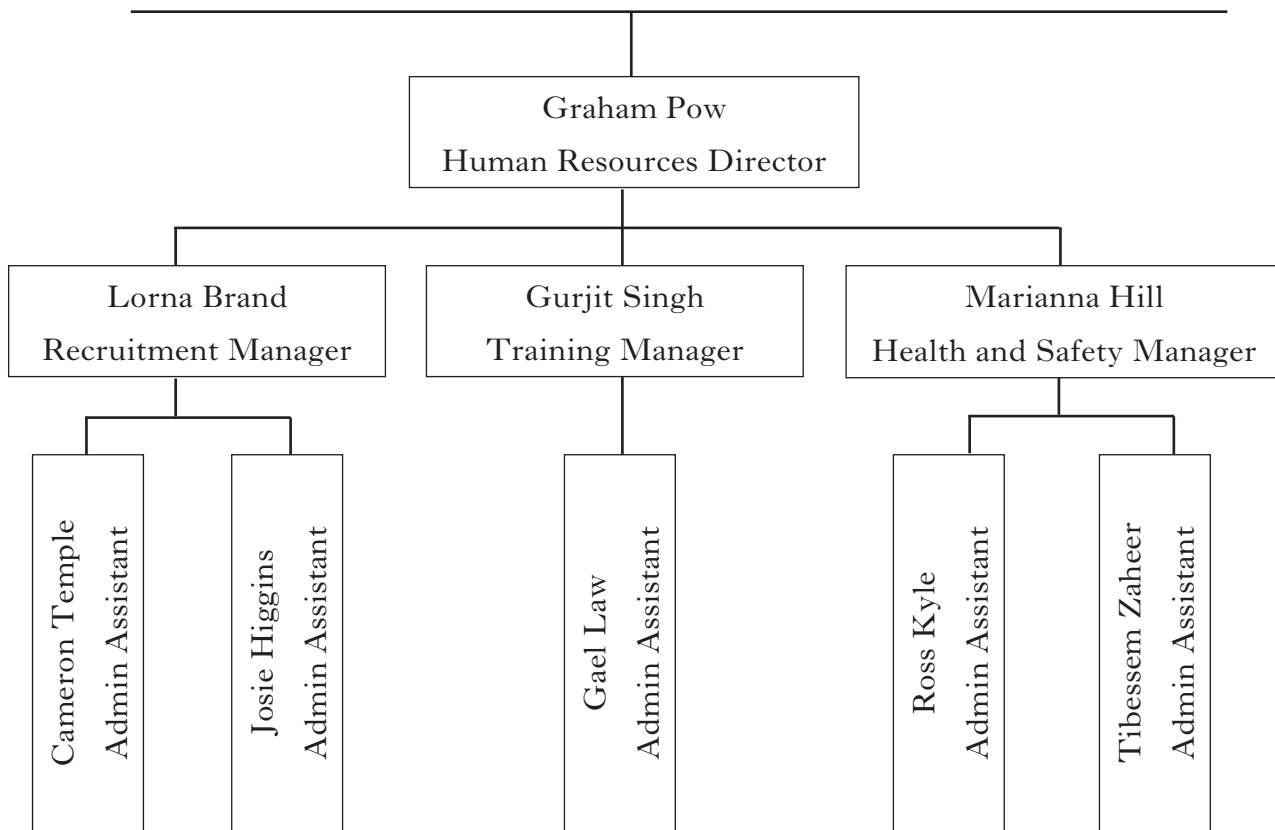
Graham Pow
Human Resources Director

Lorna Brand
Recruitment Manager

Gurjit Singh
Training Manager

Marianna Hill
Health and Safety Manager

Cameron Temple
Admin Assistant

Josie Higgins
Admin Assistant

Gael Law
Admin Assistant

Ross Kyle
Admin Assistant

Tibessem Zaheer
Admin Assistant